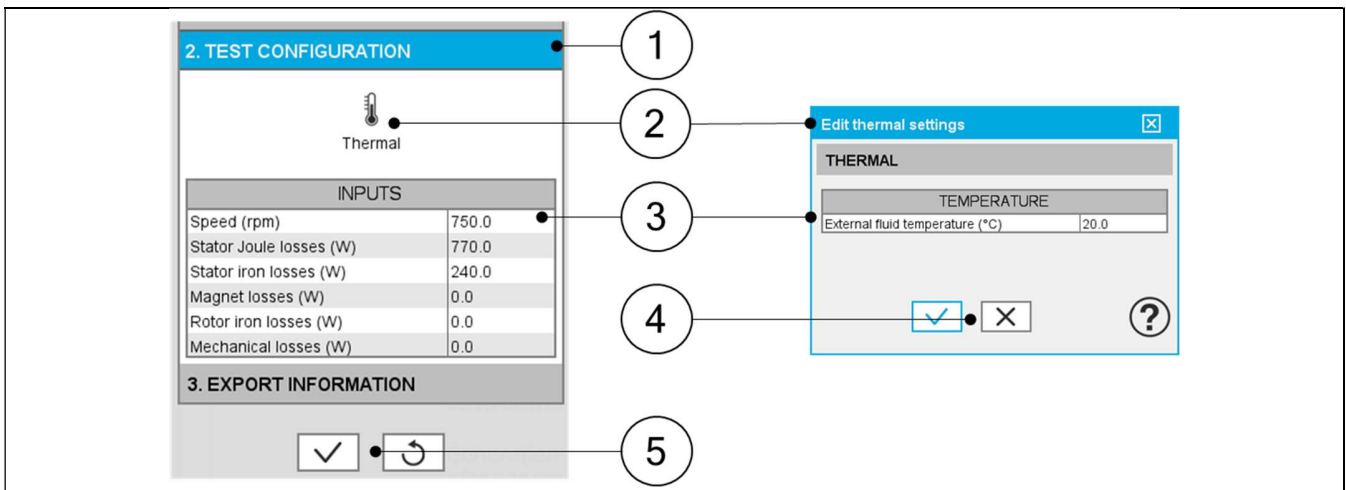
2. TEST CONFIGURATION

Thermal

| INPUTS | |
|---|---|
| Speed (rpm) | 750.0 |
| Stator Joule losses (W) | 770.0 |
| Stator iron losses (W) | 240.0 |
| Magnet losses (W) | 0.0 |
| Rotor iron losses (W) | 0.0 |
| Mechanical losses (W) | 0.0 |

3. EXPORT INFORMATION

1
2
3
4
5

Edit thermal settings

THERMAL

| TEMPERATURE | |
|---|---|
| External fluid temperature (°C) | 20.0 |

?